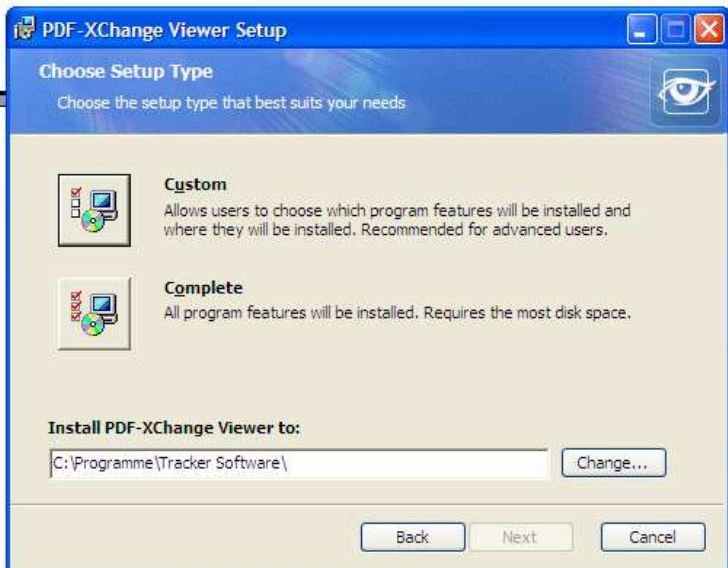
PDF-XChange Viewer Setup

Choose Setup Type

Choose the setup type that best suits your needs

Custom
Allows users to choose which program features will be installed and where they will be installed. Recommended for advanced users.

Complete
All program features will be installed. Requires the most disk space.

Install PDF-XChange Viewer to:

C:\Programme\Tracker Software\

Change...

Back

Next

Cancel